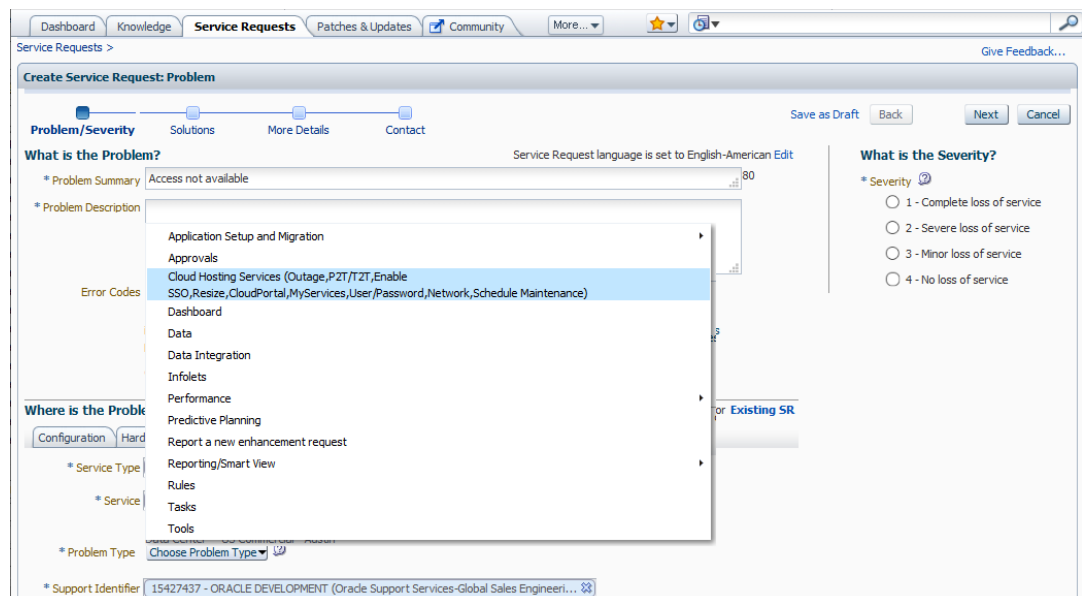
Dashboard | Knowledge | Service Requests | Patches & Updates | Community | More...

Service Requests >

Give Feedback...

Create Service Request: Problem

Problem/Severity | Solutions | More Details | Contact

Save as Draft | Back | Next | Cancel

What is the Problem?

Service Request language is set to English-American Edit

* Problem Summary Access not available 80

* Problem Description

Error Codes

Application Setup and Migration
Approvals
Cloud Hosting Services (Outage,P2T/T2T,Enable SSO,Resize,CloudPortal,MyServices,User/Password,Network,Schedule Maintenance)
Dashboard
Data
Data Integration
Infolets
Performance
Predictive Planning
Report a new enhancement request
Reporting/Smart View
Rules
Tasks
Tools

What is the Severity?

* Severity
1 - Complete loss of service
2 - Severe loss of service
3 - Minor loss of service
4 - No loss of service

Where is the Proble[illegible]

or Existing SR

Configuration | Hard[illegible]

* Service Type

* Service

* Problem Type Choose Problem Type

* Support Identifier 15427437 - ORACLE DEVELOPMENT (Oracle Support Services-Global Sales Engineeri...